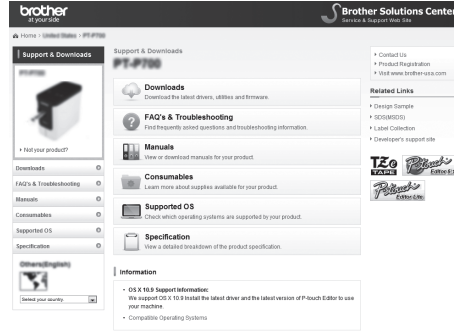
brother at your side

Brother Solutions Center
Service & Support Web Site

Home > United States > PT-P700

Support & Downloads

PT-P700

▸ Not your product?

Downloads
FAQ's & Troubleshooting
Manuals
Consumables
Supported OS
Specification

Others(English)

Select your country

Support & Downloads
PT-P700

Downloads
Download the latest drivers, utilities and firmware.

FAQ's & Troubleshooting
Find frequently asked questions and troubleshooting information.

Manuals
View or download manuals for your product.

Consumables
Learn more about supplies available for your product.

Supported OS
Check which operating systems are supported by your product.

Specification
View a detailed breakdown of the product specification.

Information

• OS X 10.9 Support Information:
We support OS X 10.9 Install the latest driver and the latest version of P-touch Editor to use your machine.
• Compatible Operating Systems

▸ Contact Us
▸ Product Registration
▸ Visit www.brother-usa.com

Related Links
▸ Design Sample
▸ SDS(MSDS)
▸ Label Collection
▸ Developer's support site

TZe TAPE
P-touch Editor 5.1
P-touch Editor Lite